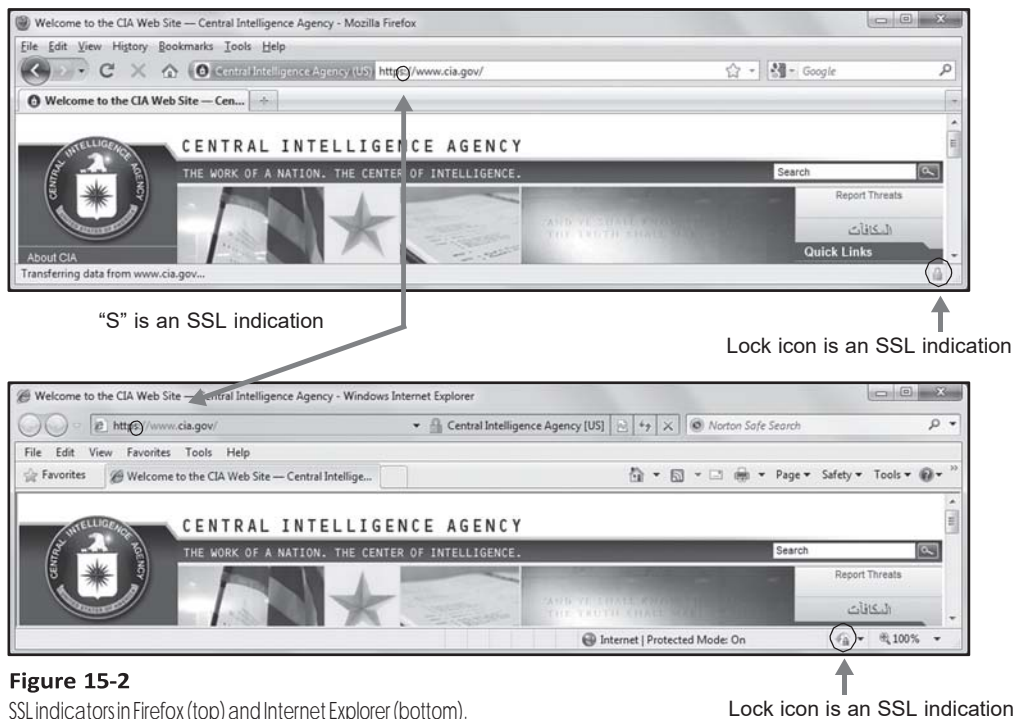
Welcome to the CIA Web Site — Central Intelligence Agency - Mozilla Firefox

File Edit View History Bookmarks Tools Help

Central Intelligence Agency (US) https://www.cia.gov/

Google

Welcome to the CIA Web Site — Cen...

CENTRAL INTELLIGENCE AGENCY

THE WORK OF A NATION. THE CENTER OF INTELLIGENCE.

Search

Report Threats

المكافآت

Quick Links

About CIA

Transferring data from www.cia.gov...

"S" is an SSL indication

Lock icon is an SSL indication

Welcome to the CIA Web Site — Central Intelligence Agency - Windows Internet Explorer

https://www.cia.gov/

Central Intelligence Agency [US]

Norton Safe Search

File Edit View Favorites Tools Help

Favorites

Welcome to the CIA Web Site — Central Intellige...

Page ▾ Safety ▾ Tools ▾

CENTRAL INTELLIGENCE AGENCY

THE WORK OF A NATION. THE CENTER OF INTELLIGENCE.

Search

Report Threats

المكافآت

Internet | Protected Mode: On

100%

Figure 15-2

SSL indicators in Firefox (top) and Internet Explorer (bottom).

Lock icon is an SSL indication